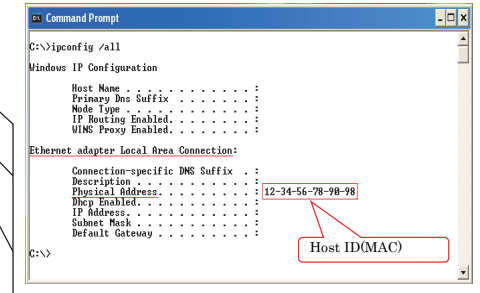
Command Prompt

C:\>ipconfig /all

Windows IP Configuration

Host Name . . . . . . . . . . . . :
Primary Dns Suffix . . . . . . . :
Node Type . . . . . . . . . . . . :
IP Routing Enabled. . . . . . . . :
WINS Proxy Enabled. . . . . . . . :

Ethernet adapter Local Area Connection:

Connection-specific DNS Suffix . :
Description . . . . . . . . . . . :
Physical Address. . . . . . . . . : 12-34-56-78-90-98
Dhcp Enabled. . . . . . . . . . . :
IP Address. . . . . . . . . . . . :
Subnet Mask . . . . . . . . . . . :
Default Gateway . . . . . . . . . :

C:\>

Host ID(MAC)